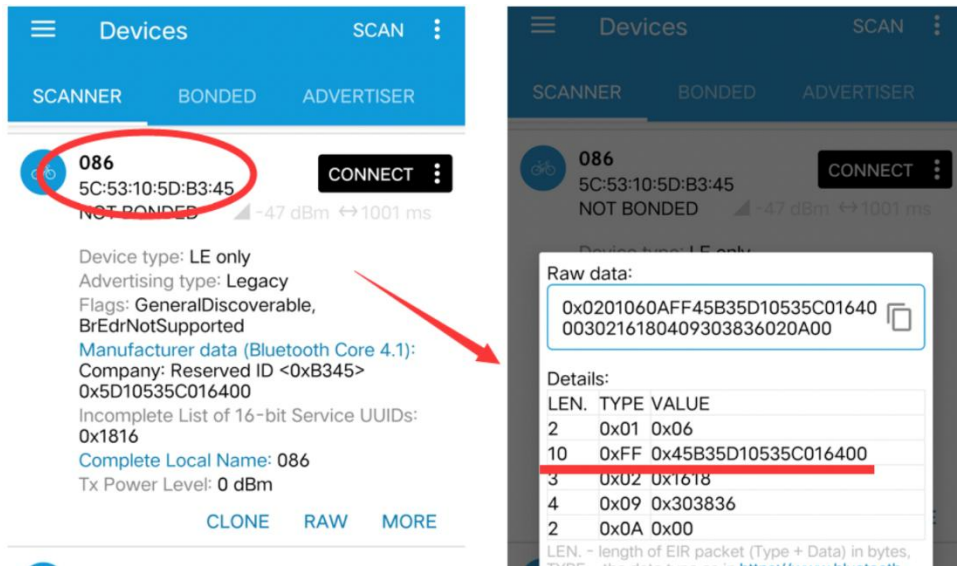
Devices SCAN

SCANNER BONDED ADVERTISER

086
5C:53:10:5D:B3:45
NOT BONDED -47 dBm ↔1001 ms

CONNECT

Device type: LE only
Advertising type: Legacy
Flags: GeneralDiscoverable, BrEdrNotSupported
Manufacturer data (Bluetooth Core 4.1):
Company: Reserved ID <0xB345>
0x5D10535C016400
Incomplete List of 16-bit Service UUIDs:
0x1816
Complete Local Name: 086
Tx Power Level: 0 dBm

CLONE RAW MORE

Devices SCAN

SCANNER BONDED ADVERTISER

086
5C:53:10:5D:B3:45
NOT BONDED -47 dBm ↔1001 ms

CONNECT

Raw data:
0x0201060AFF45B35D10535C01640003021618040930383602 0A00

Details:

| LEN. | TYPE | VALUE |
|---|---|---|
| 2 | 0x01 | 0x06 |
| 10 | 0xFF | 0x45B35D10535C016400 |
| 3 | 0x02 | 0x1618 |
| 4 | 0x09 | 0x303836 |
| 2 | 0x0A | 0x00 |

LEN. - length of EIR packet (Type + Data) in bytes,
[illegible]